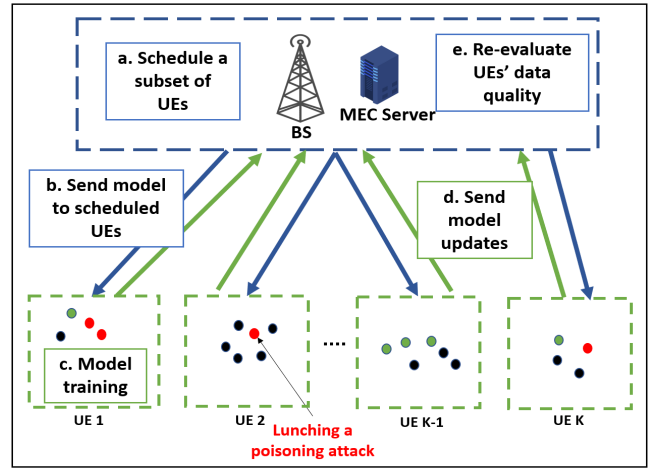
a. Schedule a subset of UEs

BS

MEC Server

e. Re-evaluate UEs' data quality

b. Send model to scheduled UEs

d. Send model updates

c. Model training

....

UE 1

UE 2

UE K-1

UE K

Lunching a poisoning attack